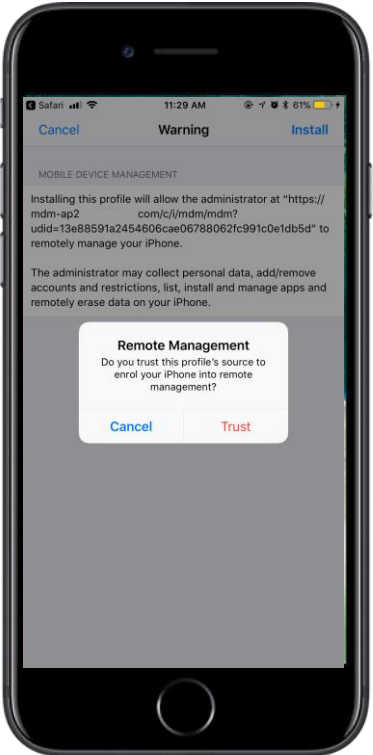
◂ Safari 11:29 AM 61%

Cancel Warning Install

MOBILE DEVICE MANAGEMENT

Installing this profile will allow the administrator at "https://mdm-ap2 com/c/i/mdm/mdm?udid=13e88591a2454606cae06788062fc991c0e1db5d" to remotely manage your iPhone.

The administrator may collect personal data, add/remove accounts and restrictions, list, install and manage apps and remotely erase data on your iPhone.

Remote Management
Do you trust this profile's source to enrol your iPhone into remote management?

Cancel Trust